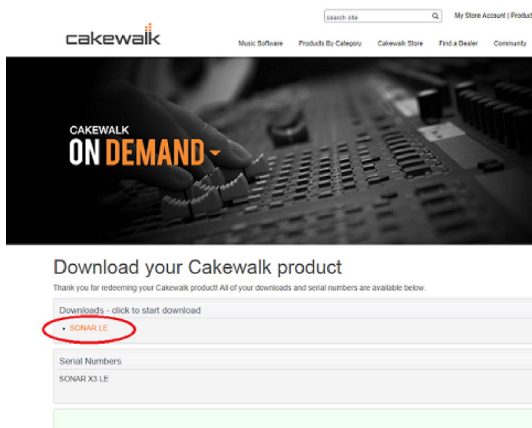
search site

My Store Account | Product

cakewalk

Music Software

Products By Category

Cakewalk Store

Find a Dealer

Community

CAKEWALK

ON DEMAND

Download your Cakewalk product

Thank you for redeeming your Cakewalk product! All of your downloads and serial numbers are available below.

Downloads - click to start download

SONAR LE

Serial Numbers

SONAR X3 LE